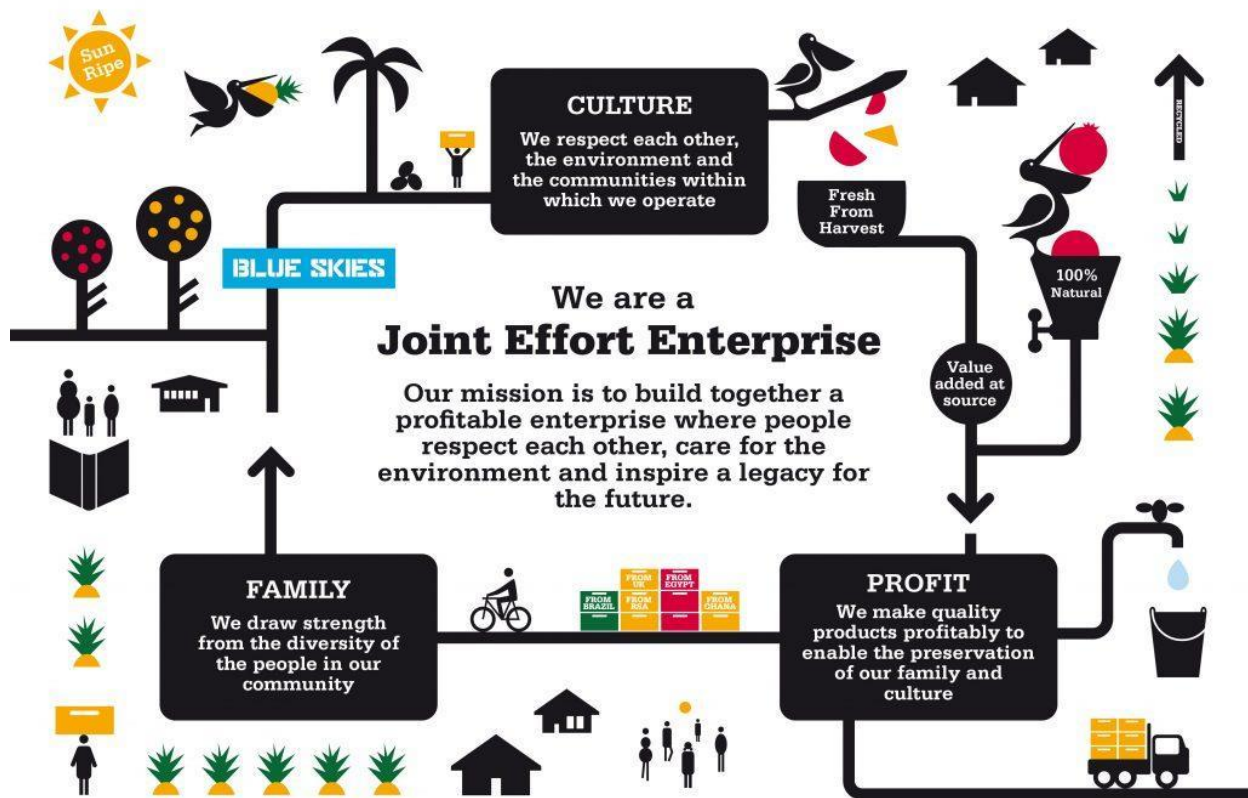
Sun Ripe

CULTURE
We respect each other, the environment and the communities within which we operate

Fresh From Harvest

100% Natural

RECYCLED

BLUE SKIES

We are a
Joint Effort Enterprise

Our mission is to build together a profitable enterprise where people respect each other, care for the environment and inspire a legacy for the future.

Value added at source

FAMILY
We draw strength from the diversity of the people in our community

FROM BRAZIL
FROM UK
FROM RSA
FROM EGYPT
FROM GHANA

PROFIT
We make quality products profitably to enable the preservation of our family and culture